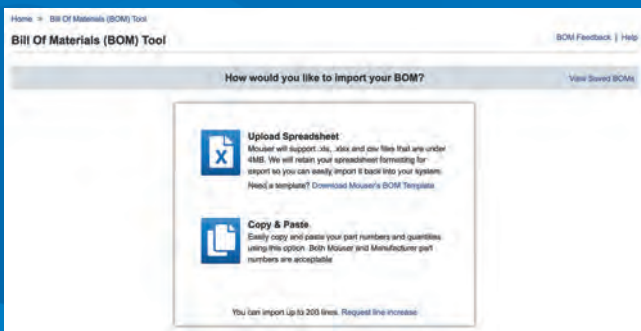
Home > Bill Of Materials (BOM) Tool

Bill Of Materials (BOM) Tool

BOM Feedback | Help

How would you like to import your BOM?

View Saved BOMs

Upload Spreadsheet
Mouser will support .xls, .xlsx and .csv files that are under 4MB. We will retain your spreadsheet formatting for export so you can easily import it back into your system.
Need a template? Download Mouser's BOM Template

Copy & Paste
Easily copy and paste your part numbers and quantities using this option. Both Mouser and Manufacturer part numbers are acceptable.

You can import up to 200 lines. Request line increase